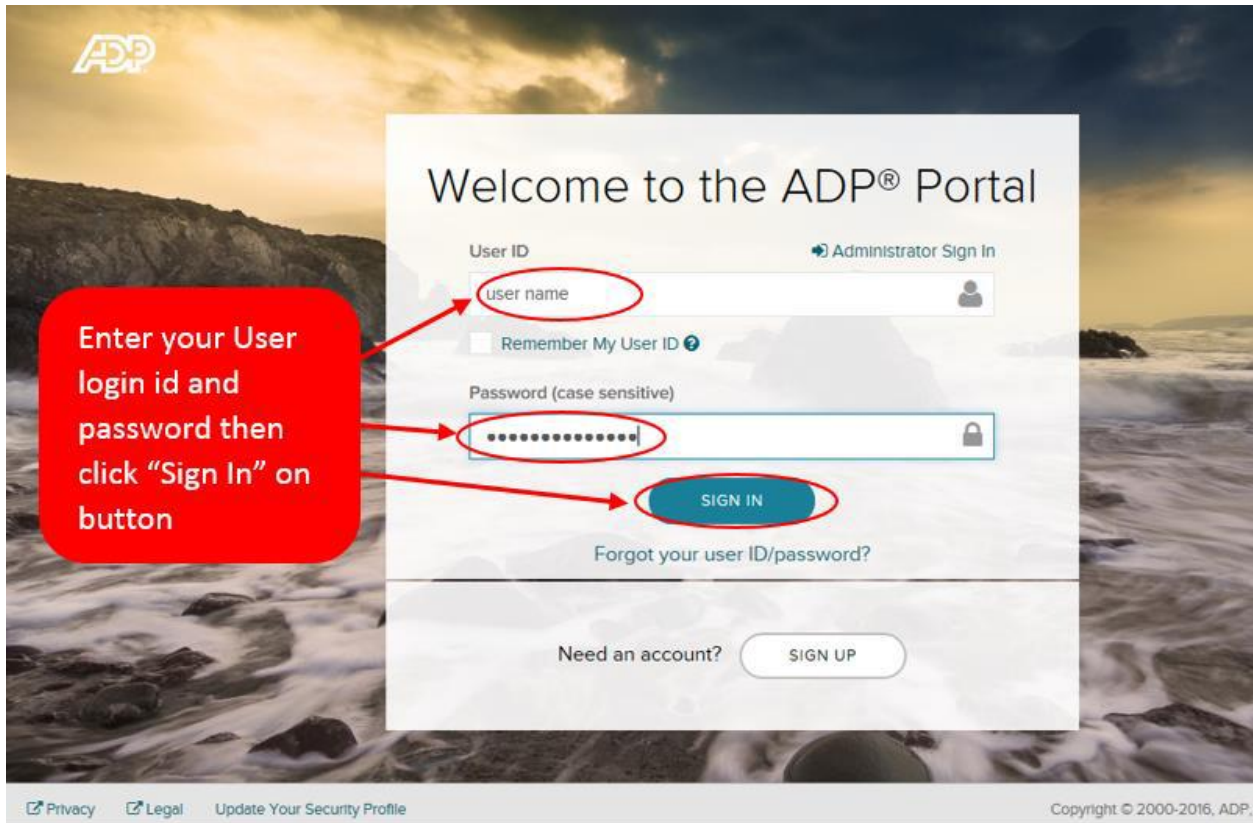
ADP

Welcome to the ADP® Portal

User ID

Administrator Sign In

user name

Remember My User ID

Password (case sensitive)

••••••••••••••

SIGN IN

Forgot your user ID/password?

Need an account?

SIGN UP

Enter your User login id and password then click "Sign In" on button

Privacy Legal Update Your Security Profile

Copyright © 2000-2016, ADP,